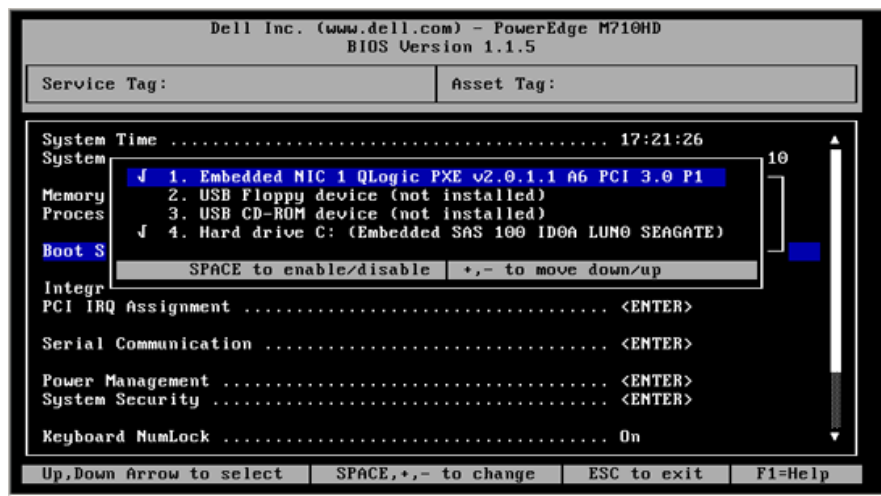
Dell Inc. (www.dell.com) - PowerEdge M710HD
BIOS Version 1.1.5

Service Tag:

Asset Tag:

System Time ............................................ 17:21:26
System
Memory
Proces
Boot S
Integr

√ 1. Embedded NIC 1 QLogic PXE v2.0.1.1 A6 PCI 3.0 P1
2. USB Floppy device (not installed)
3. USB CD-ROM device (not installed)
√ 4. Hard drive C: (Embedded SAS 100 ID0A LUN0 SEAGATE)

SPACE to enable/disable | +,- to move down/up

10

PCI IRQ Assignment .............................. <ENTER>

Serial Communication ............................ <ENTER>

Power Management ................................ <ENTER>
System Security ................................. <ENTER>

Keyboard NumLock ................................ On

Up,Down Arrow to select | SPACE,+,- to change | ESC to exit | F1=Help